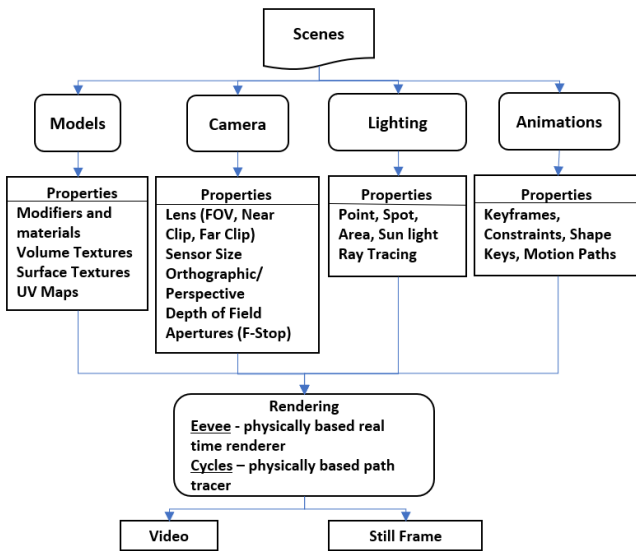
Scenes

Models

Camera

Lighting

Animations

Properties
Modifiers and materials
Volume Textures
Surface Textures
UV Maps

Properties
Lens (FOV, Near Clip, Far Clip)
Sensor Size
Orthographic/ Perspective
Depth of Field
Apertures (F-Stop)

Properties
Point, Spot, Area, Sun light
Ray Tracing

Properties
Keyframes, Constraints, Shape Keys, Motion Paths

Rendering
Eevee - physically based real time renderer
Cycles – physically based path tracer

Video

Still Frame